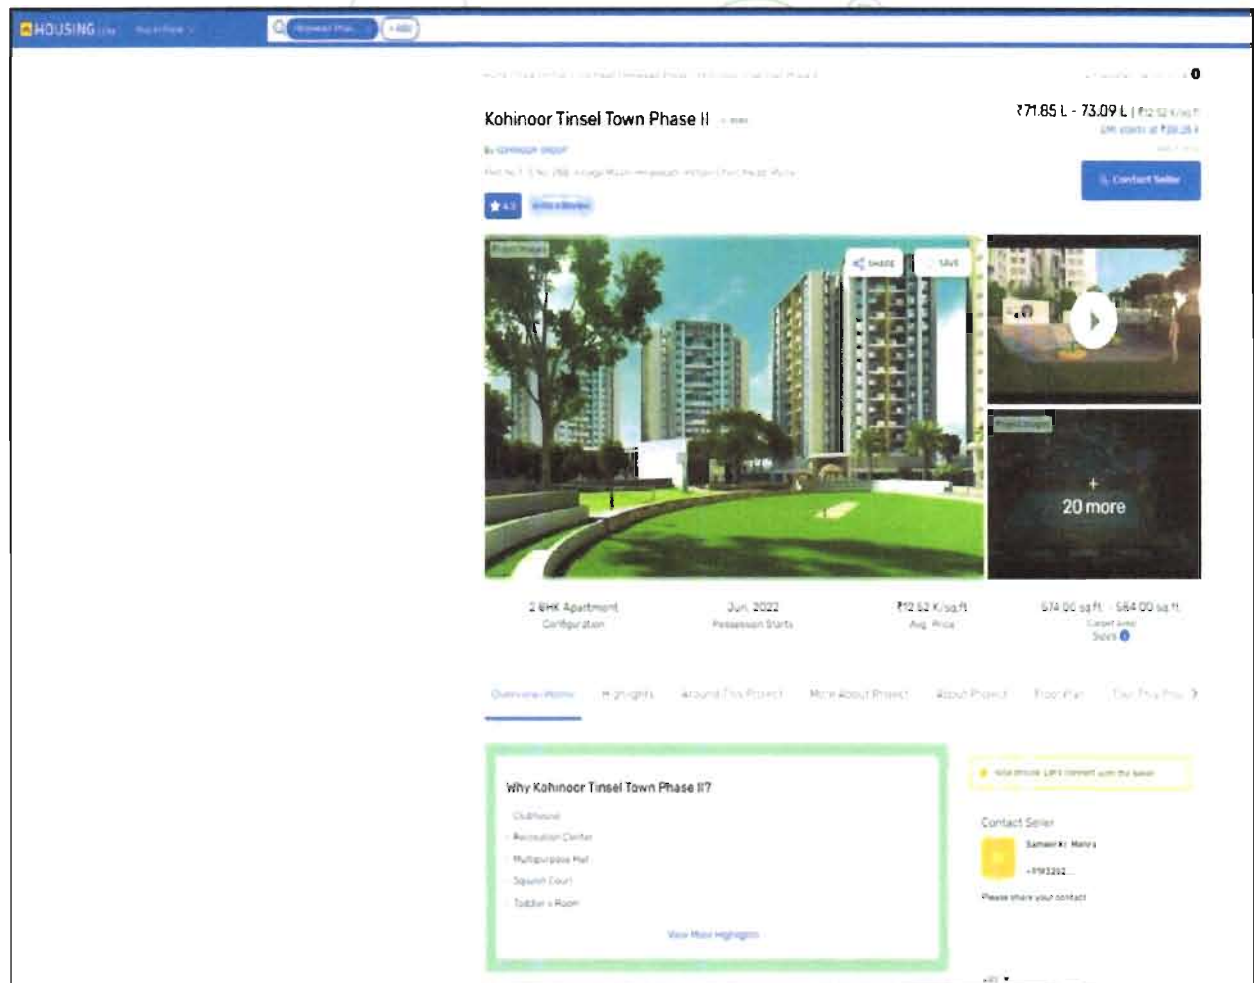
HOUSING

Kohinoor Tinsel Town Phase II

₹71.85 L - 73.09 L | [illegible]

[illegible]

Contact Seller

4.3

Write a Review

SHARE

SAVE

20 more

2 BHK Apartment
Configuration

Jun, 2022
Possession Starts

₹12.52 K/sq.ft
Avg. Price

574.00 sq.ft. - 584.00 sq.ft.
Carpet Area
Sizes

Overview Home | Highlights | Around This Project | More About Project | About Project | Floor Plan | Tour This Pro

Why Kohinoor Tinsel Town Phase II?

Clubhouse
Recreation Center
Multipurpose Hall
Squash Court
Toddler's Room

View More Highlights

Contact Seller

Sameer Kr. Mehra

+9193202...

Please share your contact